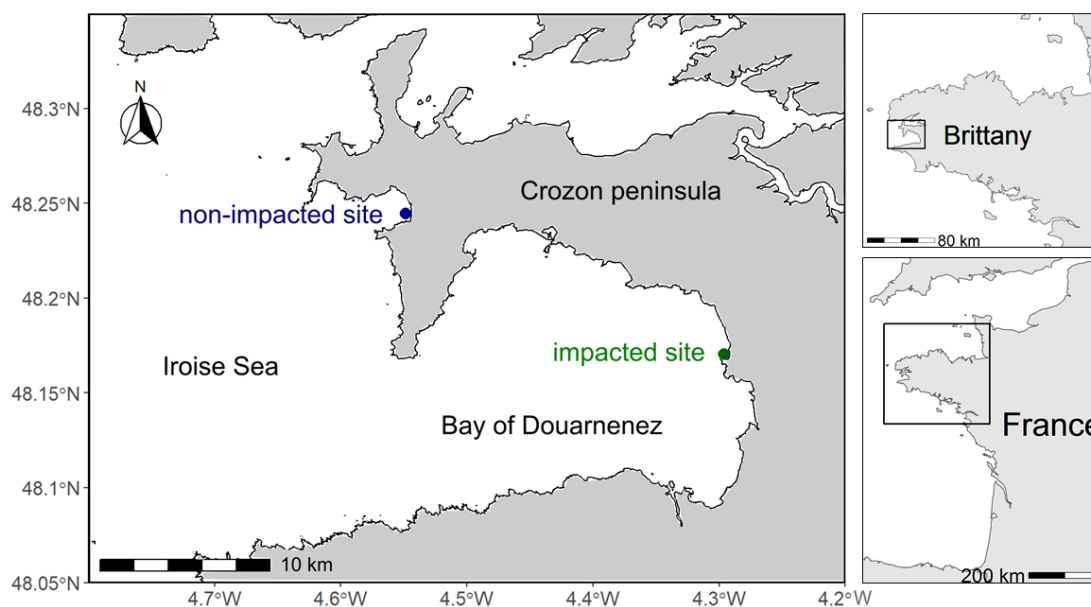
N

48.3°N

48.25°N

48.2°N

48.15°N

48.1°N

48.05°N

non-impacted site

Crozon peninsula

Iroise Sea

impacted site

Bay of Douarnenez

10 km

4.7°W 4.6°W 4.5°W 4.4°W 4.3°W 4.2°W

Brittany

80 km

France

200 km